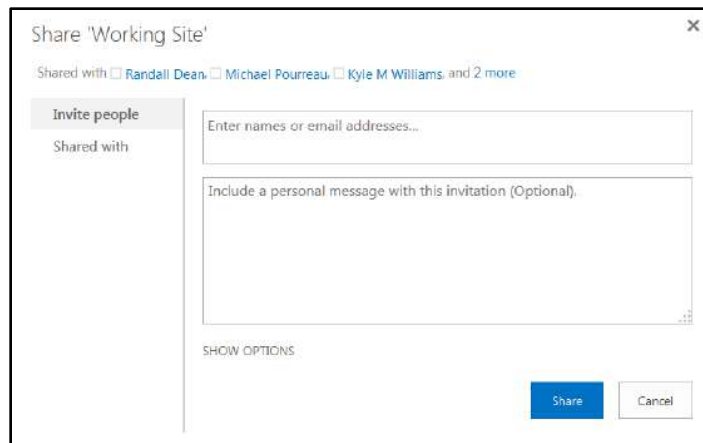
Share 'Working Site'

×

Shared with ☐ Randall Dean, ☐ Michael Pourreau, ☐ Kyle M Williams, and 2 more

Invite people

Shared with

Enter names or email addresses...

Include a personal message with this invitation (Optional).

SHOW OPTIONS

Share

Cancel